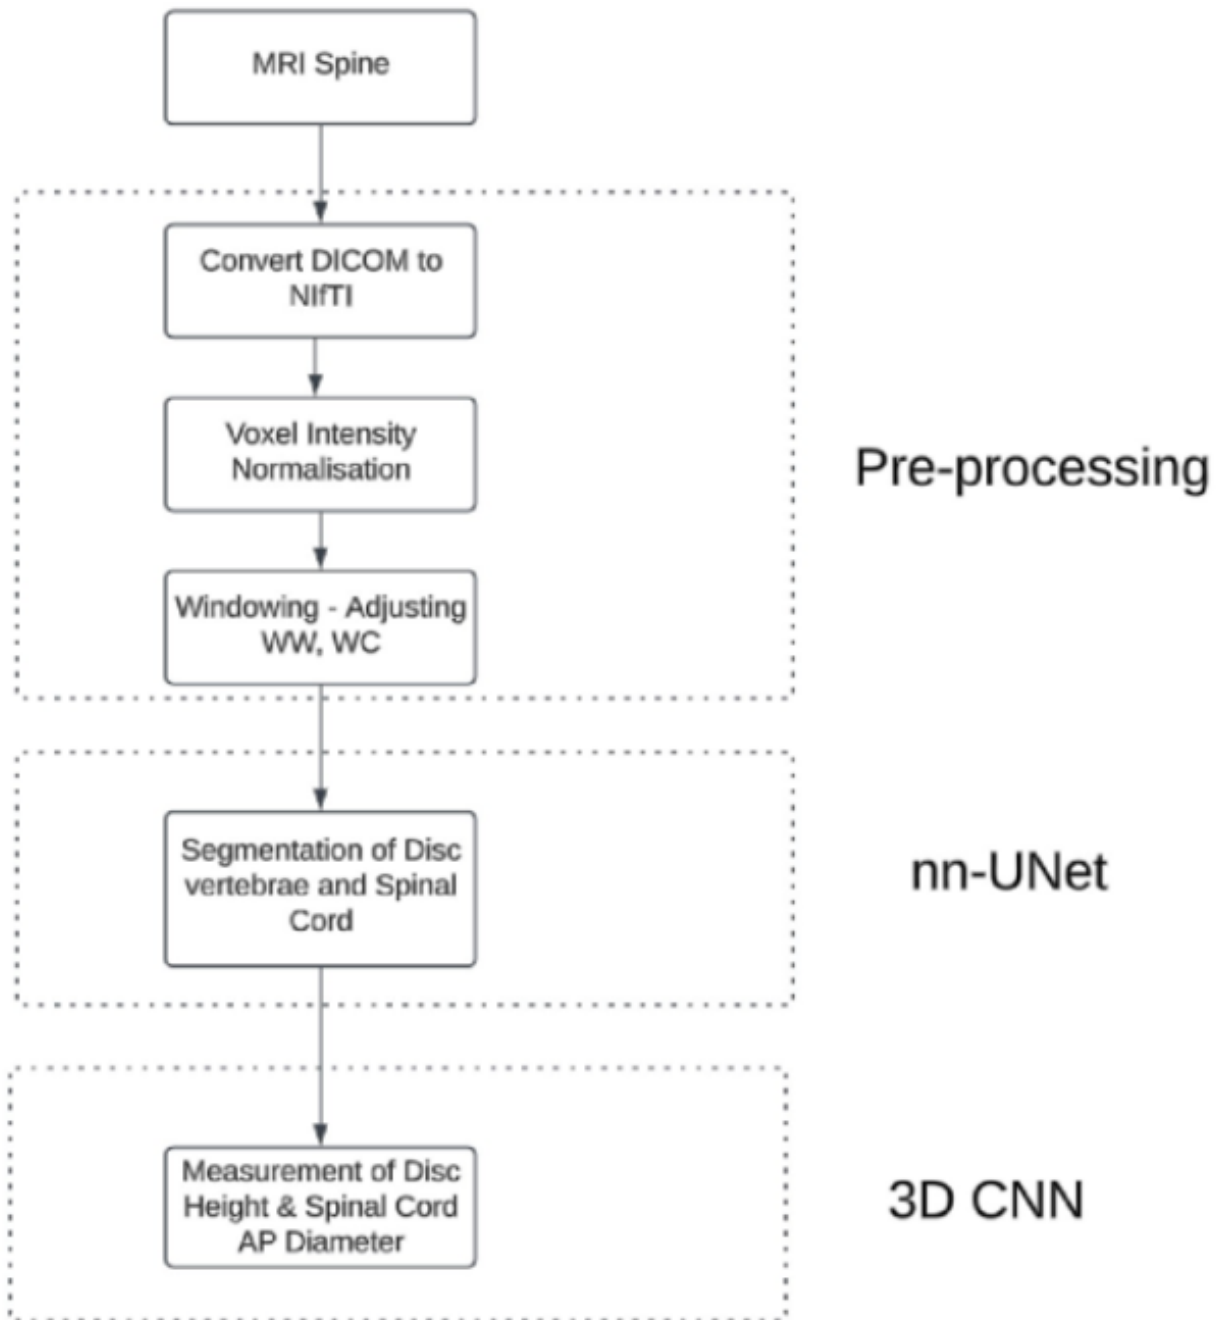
MRI Spine

Convert DICOM to NIfTI

Voxel Intensity Normalisation

Windowing - Adjusting WW, WC

Pre-processing

Segmentation of Disc vertebrae and Spinal Cord

nn-UNet

Measurement of Disc Height & Spinal Cord AP Diameter

3D CNN